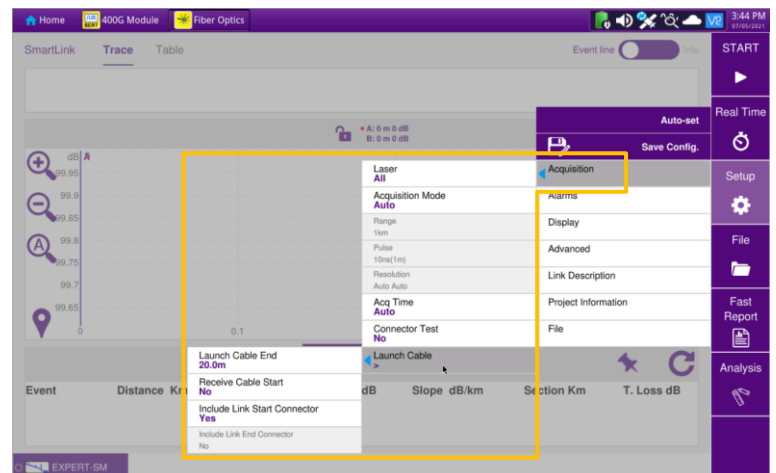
Home 400G Module Fiber Optics 3:44 PM 07/05/2021

SmartLink Trace Table Event line Info

START

Real Time

A: 0 m 0 dB
B: 0 m 0 dB

Auto-set

Save Config.

dB
99.95
99.9
99.85
99.8
99.75
99.7
99.65
0
0.1

Laser
All

Acquisition Mode
Auto

Range
1km

Pulse
10ns(1m)

Resolution
Auto Auto

Acq Time
Auto

Connector Test
No

Launch Cable
>

Acquisition

Alarms

Display

Advanced

Link Description

Project Information

File

Setup

File

Fast Report

Analysis

Launch Cable End
20.0m

Receive Cable Start
No

Include Link Start Connector
Yes

Include Link End Connector
No

Event Distance Km dB Slope dB/km Section Km T. Loss dB

EXPERT-SM